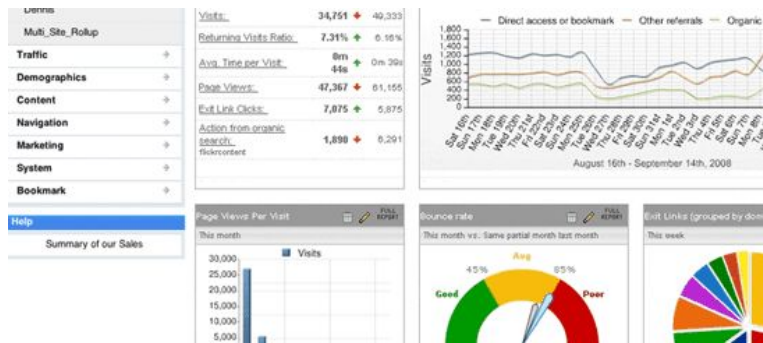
Dennis

Multi_Site_Rollup

Traffic

Demographics

Content

Navigation

Marketing

System

Bookmark

Help

Summary of our Sales

| | | |
|---|---|---|
| Visits: | 34,751 | 49,333 |
| Returning Visits Ratio: | 7.31% | 6.16% |
| Avg. Time per Visit: | 0m 44s | 0m 39s |
| Page Views: | 47,367 | 61,155 |
| Exit Link Clicks: | 7,075 | 5,875 |
| Action from organic search: flickrcontent | 1,898 | 6,291 |

Direct access or bookmark — Other referrals — Organic

Visits

1,800
1,600
1,400
1,200
1,000
800
600
400
200
0

Sat 16th, Sun 17th, Mon 18th, Tue 19th, Wed 20th, Thu 21st, Fri 22nd, Sat 23rd, Sun 24th, Mon 25th, Tue 26th, Wed 27th, Thu 28th, Fri 29th, Sat 30th, Sun 31st, Mon 1st, Tue 2nd, Wed 3rd, Thu 4th, Fri 5th, Sat 6th, Sun 7th, Mon 8th, Tue 9th

August 16th - September 14th, 2008

Page Views Per Visit

FULL REPORT

This month

Visits

30,000
25,000
20,000
15,000
10,000
5,000

Bounce rate

FULL REPORT

This month vs. Same partial month last month

Avg

45%

65%

Good

Poor

Exit Links (grouped by don

This week